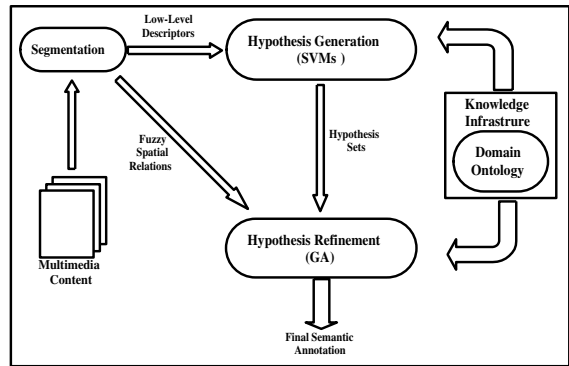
Segmentation

Low-Level Descriptors

Hypothesis Generation (SVMs )

Knowledge Infrastrure

Domain Ontology

Fuzzy Spatial Relations

Hypothesis Sets

Multimedia Content

Hypothesis Refinement (GA)

Final Semantic Annotation